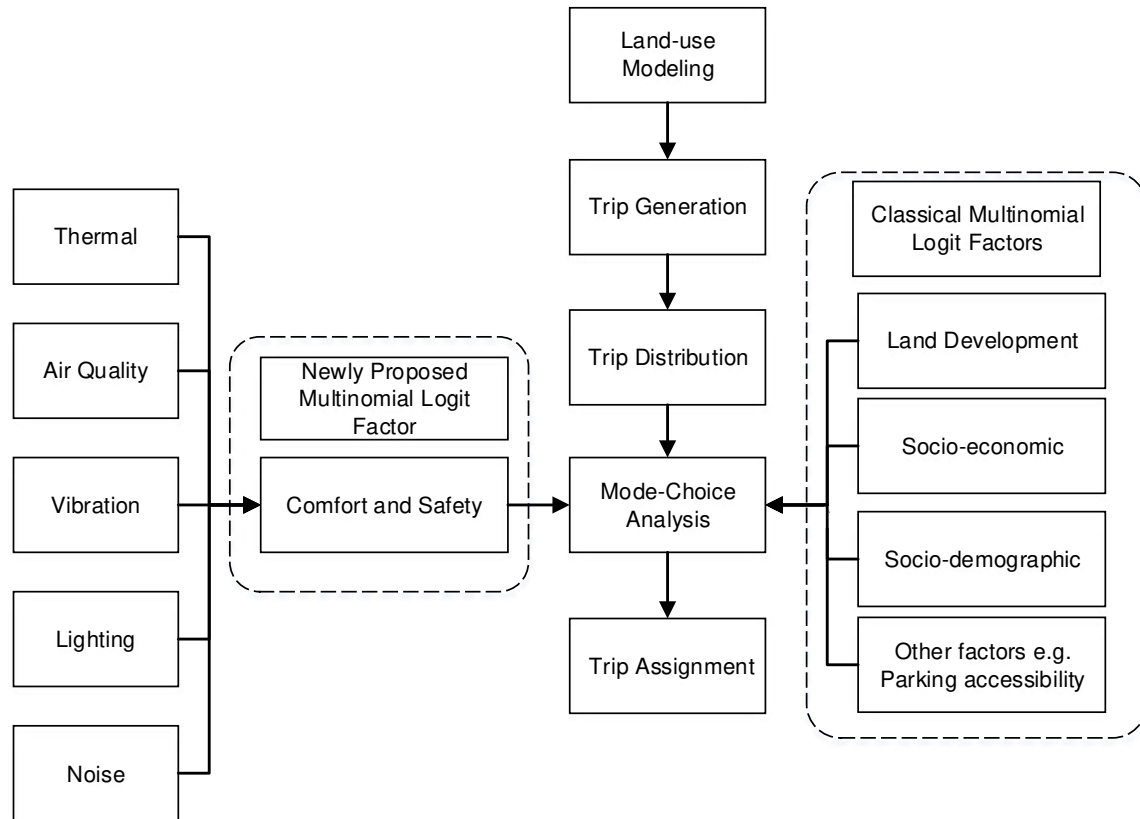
Land-use Modeling

Trip Generation

Trip Distribution

Mode-Choice Analysis

Trip Assignment

Thermal

Air Quality

Vibration

Lighting

Noise

Newly Proposed Multinomial Logit Factor

Comfort and Safety

Classical Multinomial Logit Factors

Land Development

Socio-economic

Socio-demographic

Other factors e.g. Parking accessibility